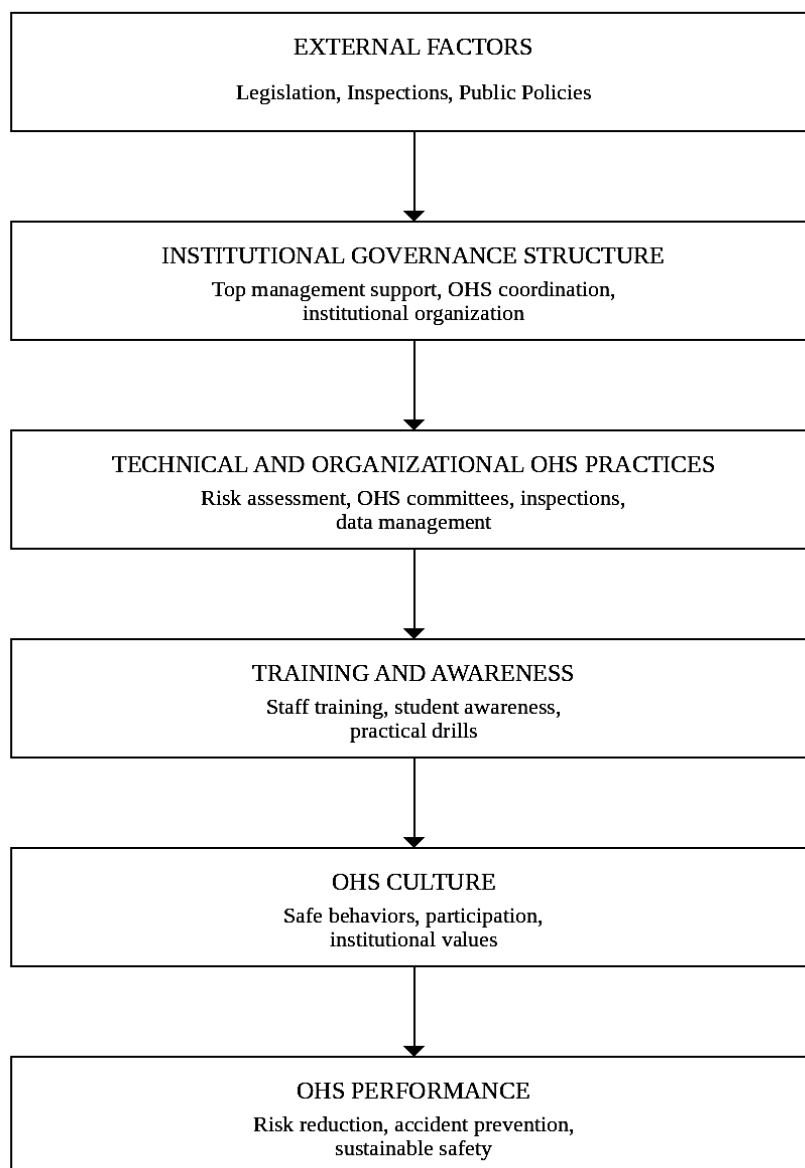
EXTERNAL FACTORS

Legislation, Inspections, Public Policies

INSTITUTIONAL GOVERNANCE STRUCTURE

Top management support, OHS coordination, institutional organization

TECHNICAL AND ORGANIZATIONAL OHS PRACTICES

Risk assessment, OHS committees, inspections, data management

TRAINING AND AWARENESS

Staff training, student awareness, practical drills

OHS CULTURE

Safe behaviors, participation, institutional values

OHS PERFORMANCE

Risk reduction, accident prevention, sustainable safety